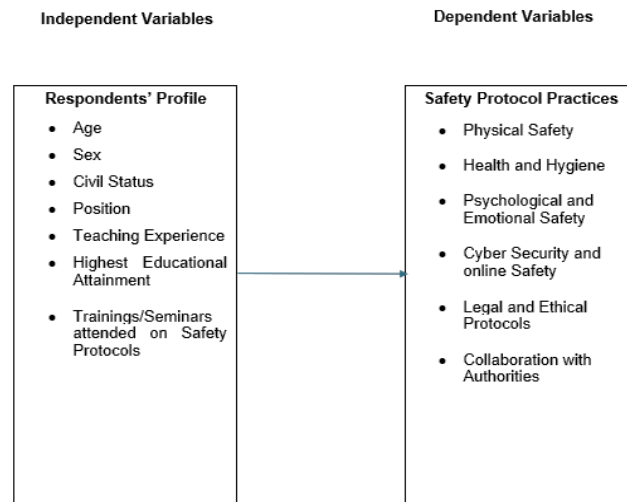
Independent Variables

Dependent Variables

Respondents' Profile

- Age
- Sex
- Civil Status
- Position
- Teaching Experience
- Highest Educational Attainment
- Trainings/Seminars attended on Safety Protocols

Safety Protocol Practices

- Physical Safety
- Health and Hygiene
- Psychological and Emotional Safety
- Cyber Security and online Safety
- Legal and Ethical Protocols
- Collaboration with Authorities